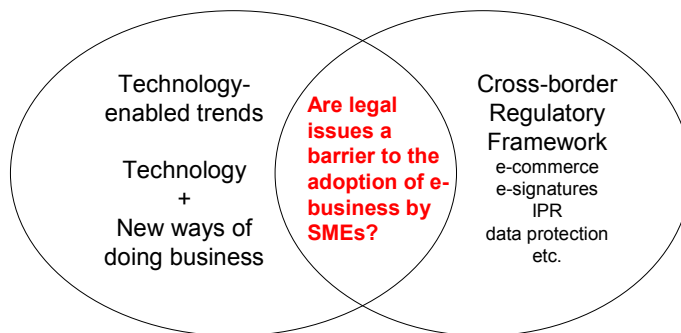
Technology-enabled trends

Technology
+
New ways of doing business

Are legal issues a barrier to the adoption of e-business by SMEs?

Cross-border Regulatory Framework
e-commerce
e-signatures
IPR
data protection
etc.